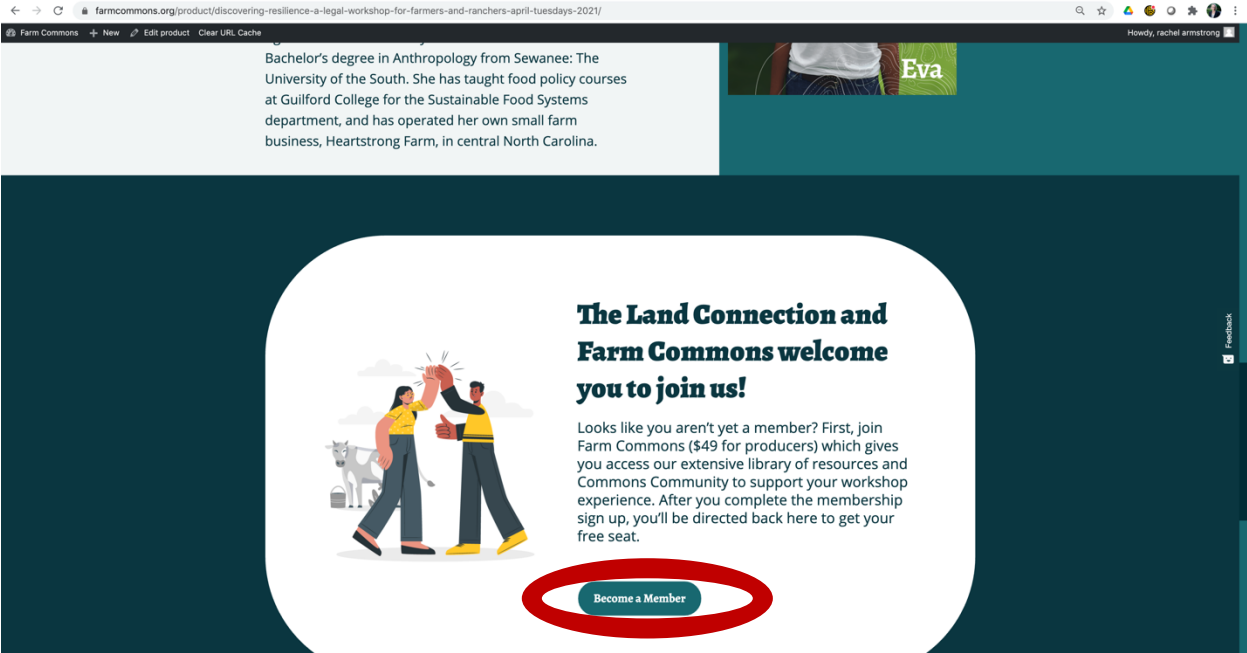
farmcommons.org/product/discovering-resilience-a-legal-workshop-for-farmers-and-ranchers-april-tuesdays-2021/

Farm Commons + New Edit product Clear URL Cache Howdy, rachel armstrong

Bachelor's degree in Anthropology from Sewanee: The University of the South. She has taught food policy courses at Guilford College for the Sustainable Food Systems department, and has operated her own small farm business, Heartstrong Farm, in central North Carolina.

Eva

The Land Connection and Farm Commons welcome you to join us!

Looks like you aren't yet a member? First, join Farm Commons ($49 for producers) which gives you access our extensive library of resources and Commons Community to support your workshop experience. After you complete the membership sign up, you'll be directed back here to get your free seat.

Become a Member

Feedback